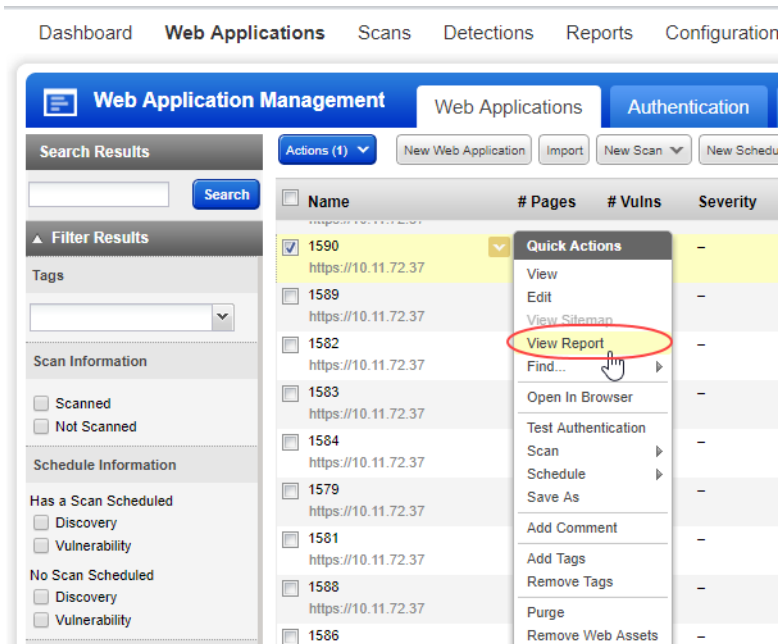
Dashboard Web Applications Scans Detections Reports Configuration

Web Application Management

Web Applications Authentication

Search Results

Search

▲ Filter Results

Tags

Scan Information

Scanned
Not Scanned

Schedule Information

Has a Scan Scheduled
Discovery
Vulnerability

No Scan Scheduled
Discovery
Vulnerability

Actions (1) New Web Application Import New Scan New Schedu

| Name | # Pages | # Vulns | Severity |
|---|---|---|---|
| 1590 https://10.11.72.37 | | | – |
| 1589 https://10.11.72.37 | | | – |
| 1582 https://10.11.72.37 | | | – |
| 1583 https://10.11.72.37 | | | – |
| 1584 https://10.11.72.37 | | | – |
| 1579 https://10.11.72.37 | | | – |
| 1581 https://10.11.72.37 | | | – |
| 1588 https://10.11.72.37 | | | – |
| 1586 | | | – |

Quick Actions
View
Edit
View Sitemap
View Report
Find...
Open In Browser
Test Authentication
Scan
Schedule
Save As
Add Comment
Add Tags
Remove Tags
Purge
Remove Web Assets